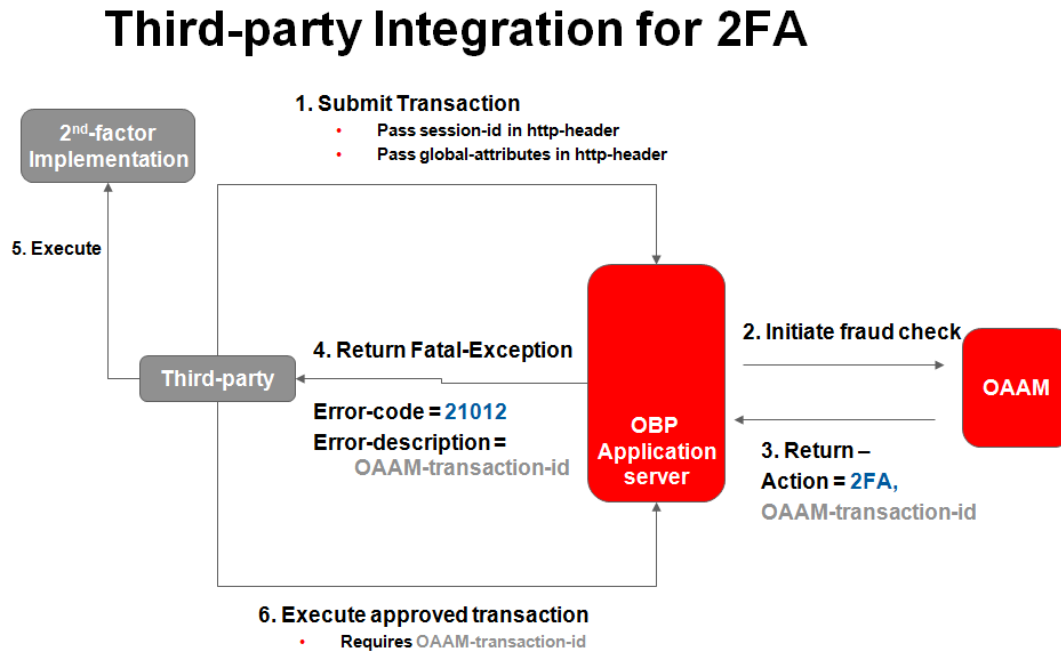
Third-party Integration for 2FA

1. Submit Transaction

- Pass session-id in http-header
- Pass global-attributes in http-header

2nd-factor Implementation

5. Execute

Third-party

4. Return Fatal-Exception

Error-code = 21012

Error-description = OAAM-transaction-id

OBP Application server

2. Initiate fraud check

OAAM

3. Return – Action = 2FA, OAAM-transaction-id

6. Execute approved transaction

- Requires OAAM-transaction-id